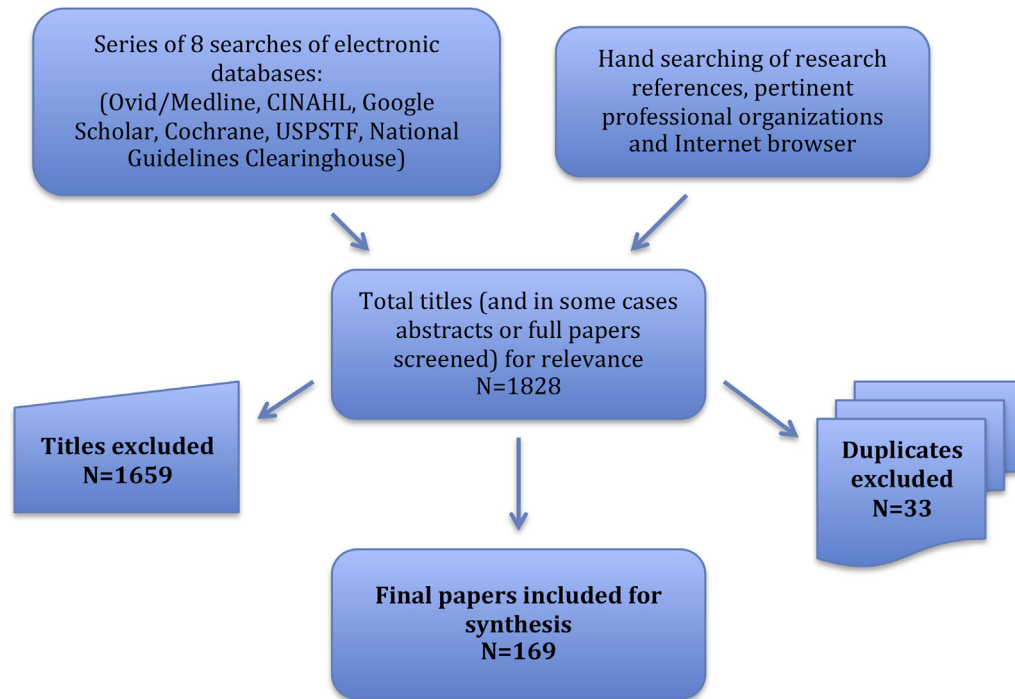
Series of 8 searches of electronic databases:
(Ovid/Medline, CINAHL, Google Scholar, Cochrane, USPSTF, National Guidelines Clearinghouse)

Hand searching of research references, pertinent professional organizations and Internet browser

Total titles (and in some cases abstracts or full papers screened) for relevance
N=1828

Titles excluded
N=1659

Duplicates excluded
N=33

Final papers included for synthesis
N=169